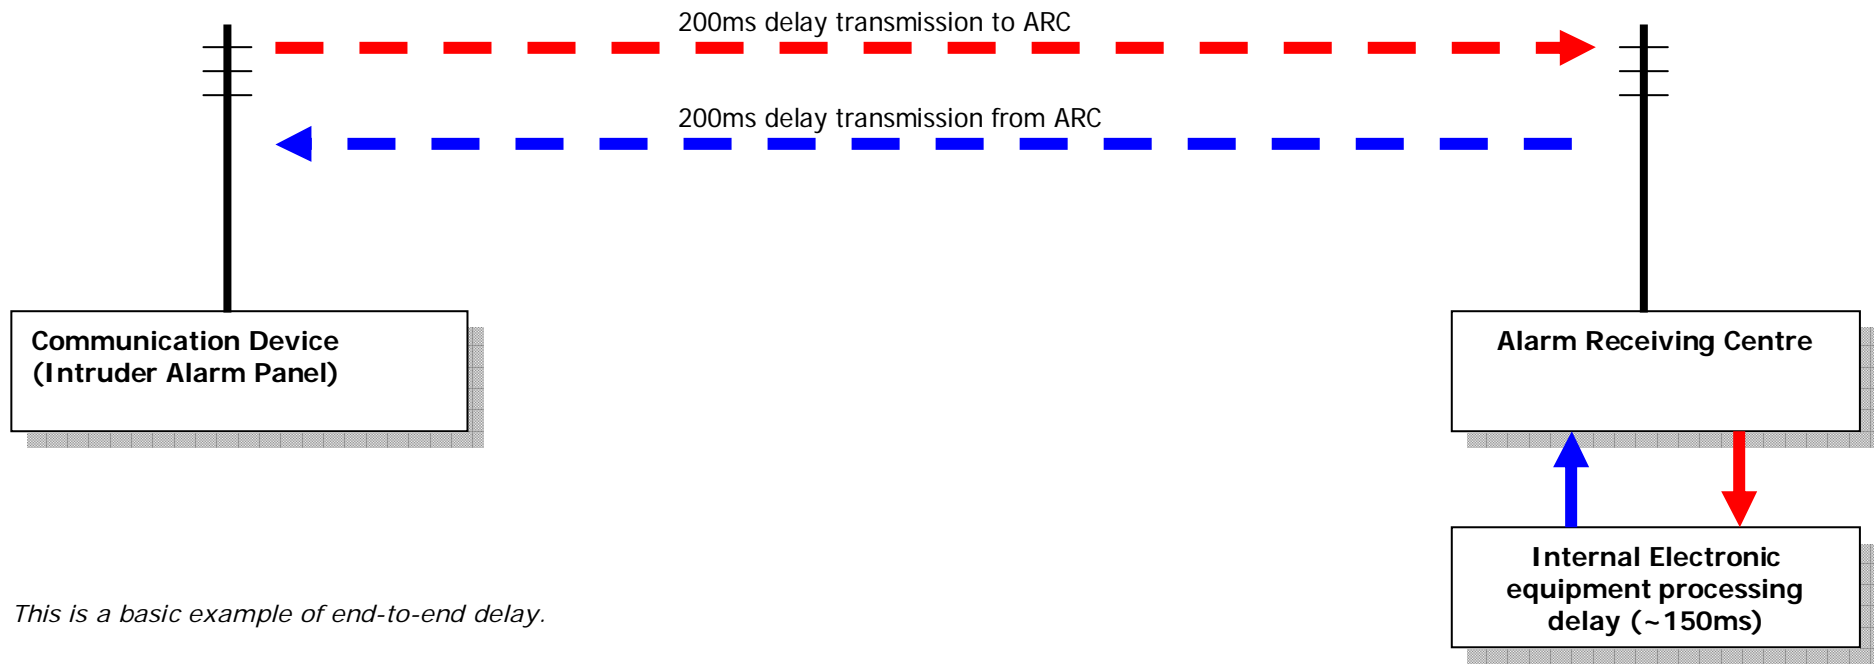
200ms delay transmission to ARC

200ms delay transmission from ARC

Communication Device
(Intruder Alarm Panel)

Alarm Receiving Centre

Internal Electronic equipment processing delay (~150ms)

This is a basic example of end-to-end delay.